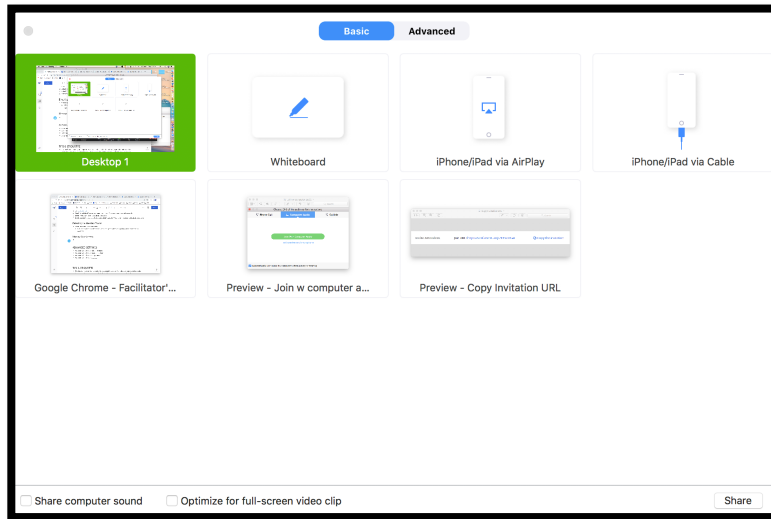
Basic
Advanced

Desktop 1

Whiteboard

iPhone/iPad via AirPlay

iPhone/iPad via Cable

Google Chrome - Facilitator'...

Preview - Join w computer a...

Preview - Copy Invitation URL

Share computer sound
Optimize for full-screen video clip
Share